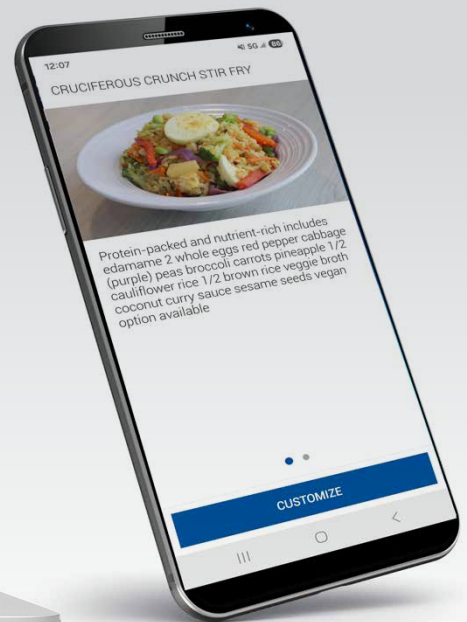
12:07

5G 86

CRUCIFEROUS CRUNCH STIR FRY

Protein-packed and nutrient-rich includes edamame 2 whole eggs red pepper cabbage (purple) peas broccoli carrots pineapple 1/2 cauliflower rice 1/2 brown rice veggie broth coconut curry sauce sesame seeds vegan option available

CUSTOMIZE